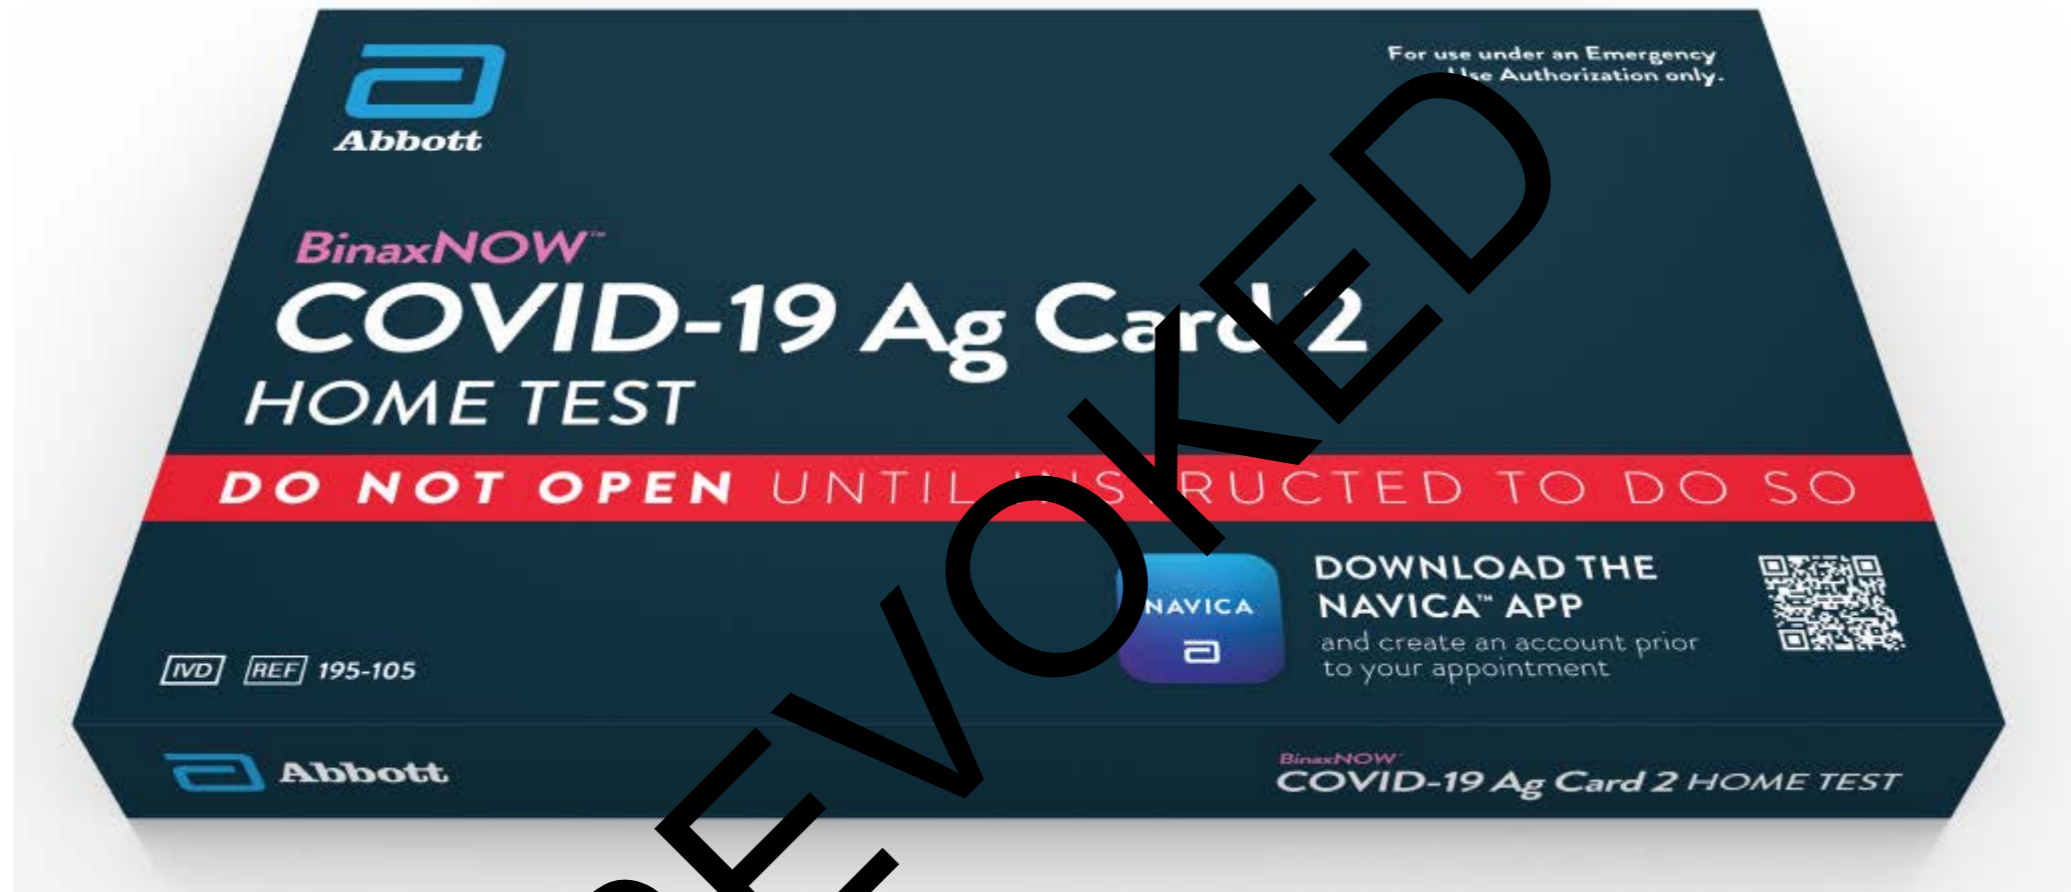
Abbott

For use under an Emergency Use Authorization only.

BinaxNOW™
COVID-19 Ag Card 2
HOME TEST

DO NOT OPEN UNTIL INSTRUCTED TO DO SO

NAVICA

DOWNLOAD THE NAVICA™ APP
and create an account prior to your appointment

IVD REF 195-105

Abbott

BinaxNOW™
COVID-19 Ag Card 2 HOME TEST

REVOKED